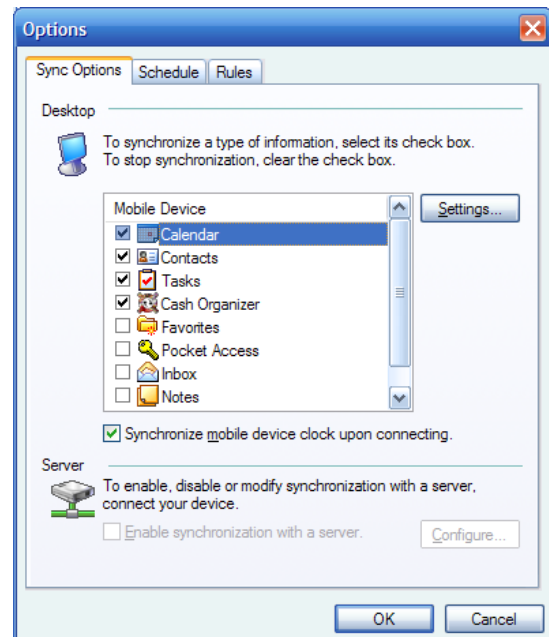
Options

Sync Options | Schedule | Rules

Desktop

To synchronize a type of information, select its check box. To stop synchronization, clear the check box.

Mobile Device
Calendar
Contacts
Tasks
Cash Organizer
Favorites
Pocket Access
Inbox
Notes

Settings...

Synchronize mobile device clock upon connecting.

Server

To enable, disable or modify synchronization with a server, connect your device.

Enable synchronization with a server.

Configure...

OK

Cancel